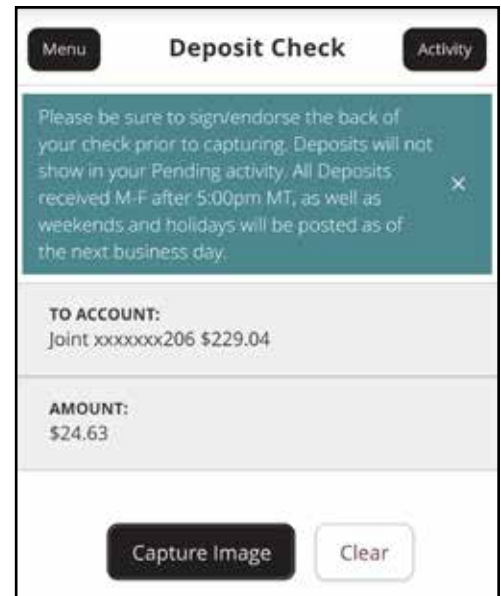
Menu

Deposit Check

Activity

Please be sure to sign/endorse the back of your check prior to capturing. Deposits will not show in your Pending activity. All Deposits received M-F after 5:00pm MT, as well as weekends and holidays will be posted as of the next business day.

×

TO ACCOUNT:
Joint xxxxxxx206 $229.04

AMOUNT:
$24.63

Capture Image

Clear